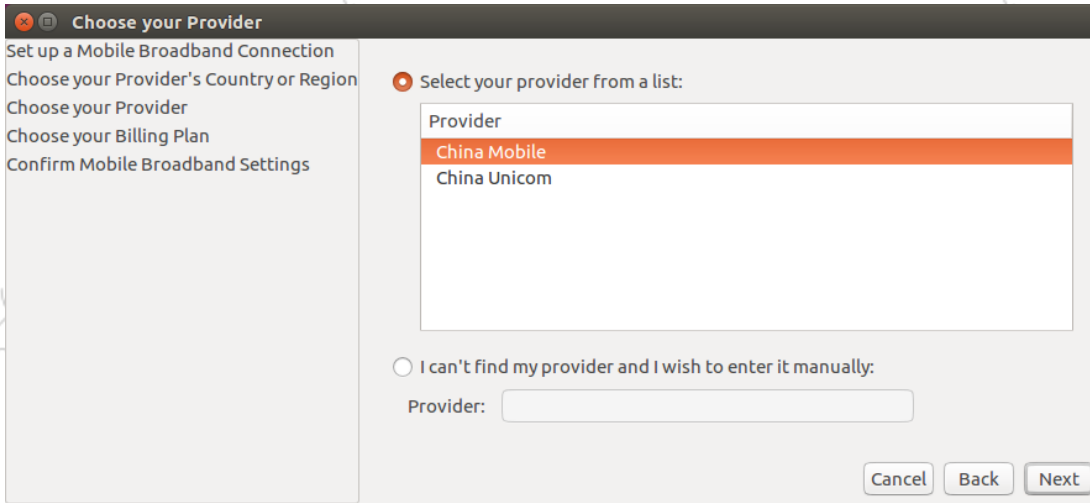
Choose your Provider

Set up a Mobile Broadband Connection
Choose your Provider's Country or Region
Choose your Provider
Choose your Billing Plan
Confirm Mobile Broadband Settings

Select your provider from a list:

Provider
China Mobile
China Unicom

I can't find my provider and I wish to enter it manually:

Provider:

Cancel
Back
Next